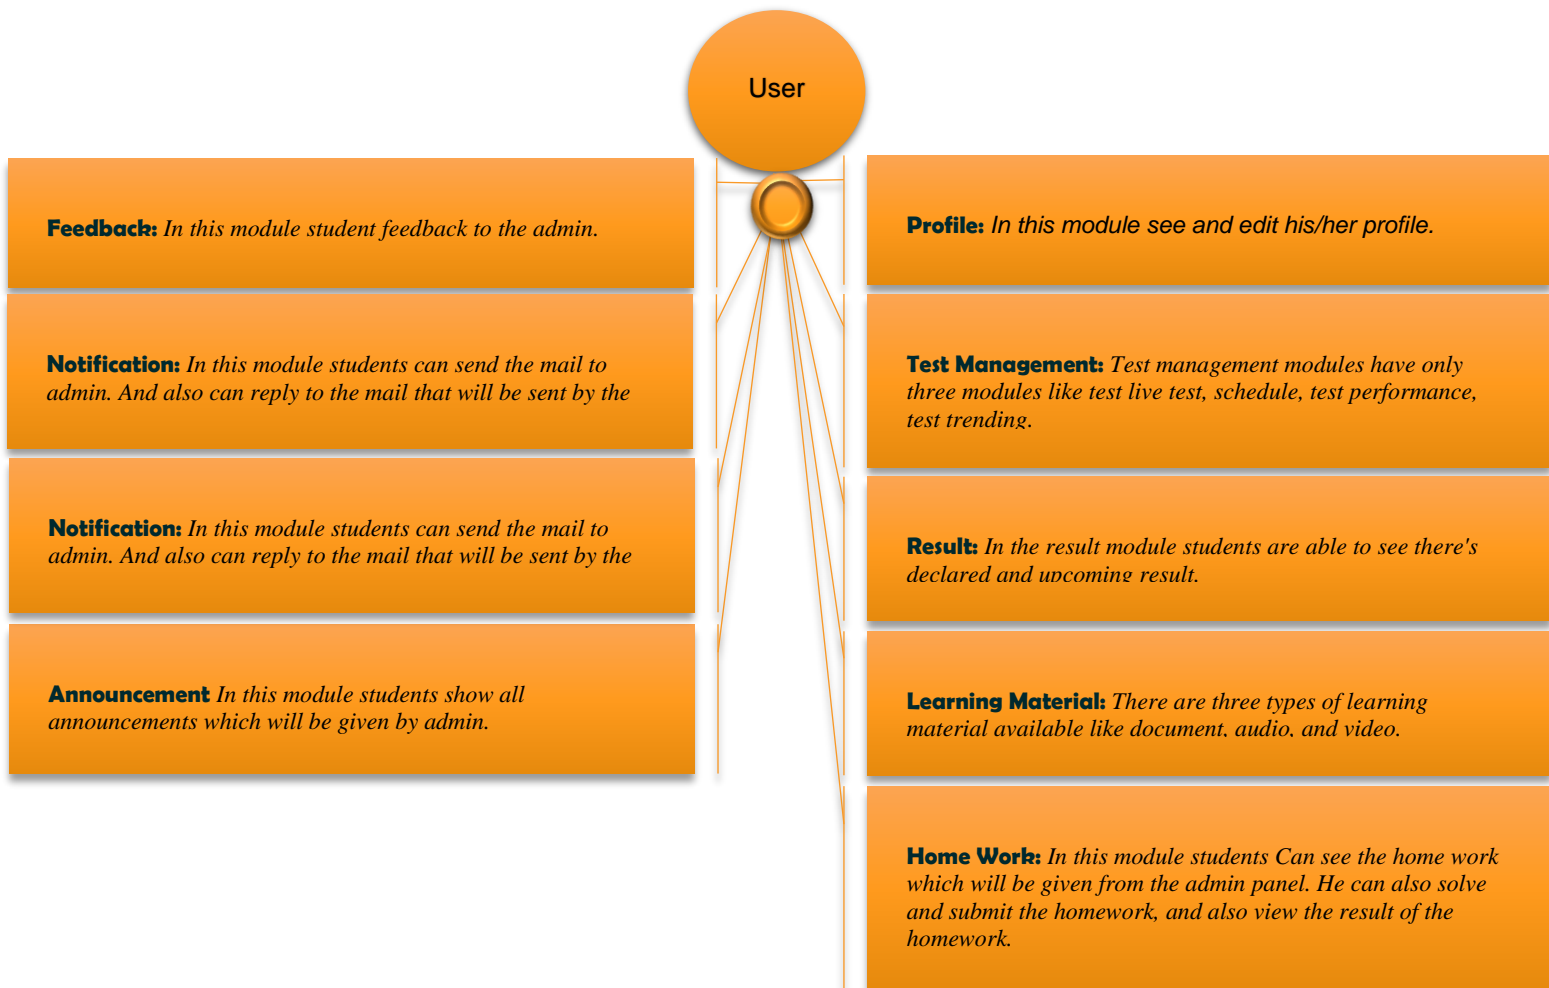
User

Feedback: In this module student feedback to the admin.

Notification: In this module students can send the mail to admin. And also can reply to the mail that will be sent by the

Notification: In this module students can send the mail to admin. And also can reply to the mail that will be sent by the

Announcement In this module students show all announcements which will be given by admin.

Profile: In this module see and edit his/her profile.

Test Management: Test management modules have only three modules like test live test, schedule, test performance, test trending.

Result: In the result module students are able to see there's declared and upcoming result.

Learning Material: There are three types of learning material available like document, audio, and video.

Home Work: In this module students Can see the home work which will be given from the admin panel. He can also solve and submit the homework, and also view the result of the homework.